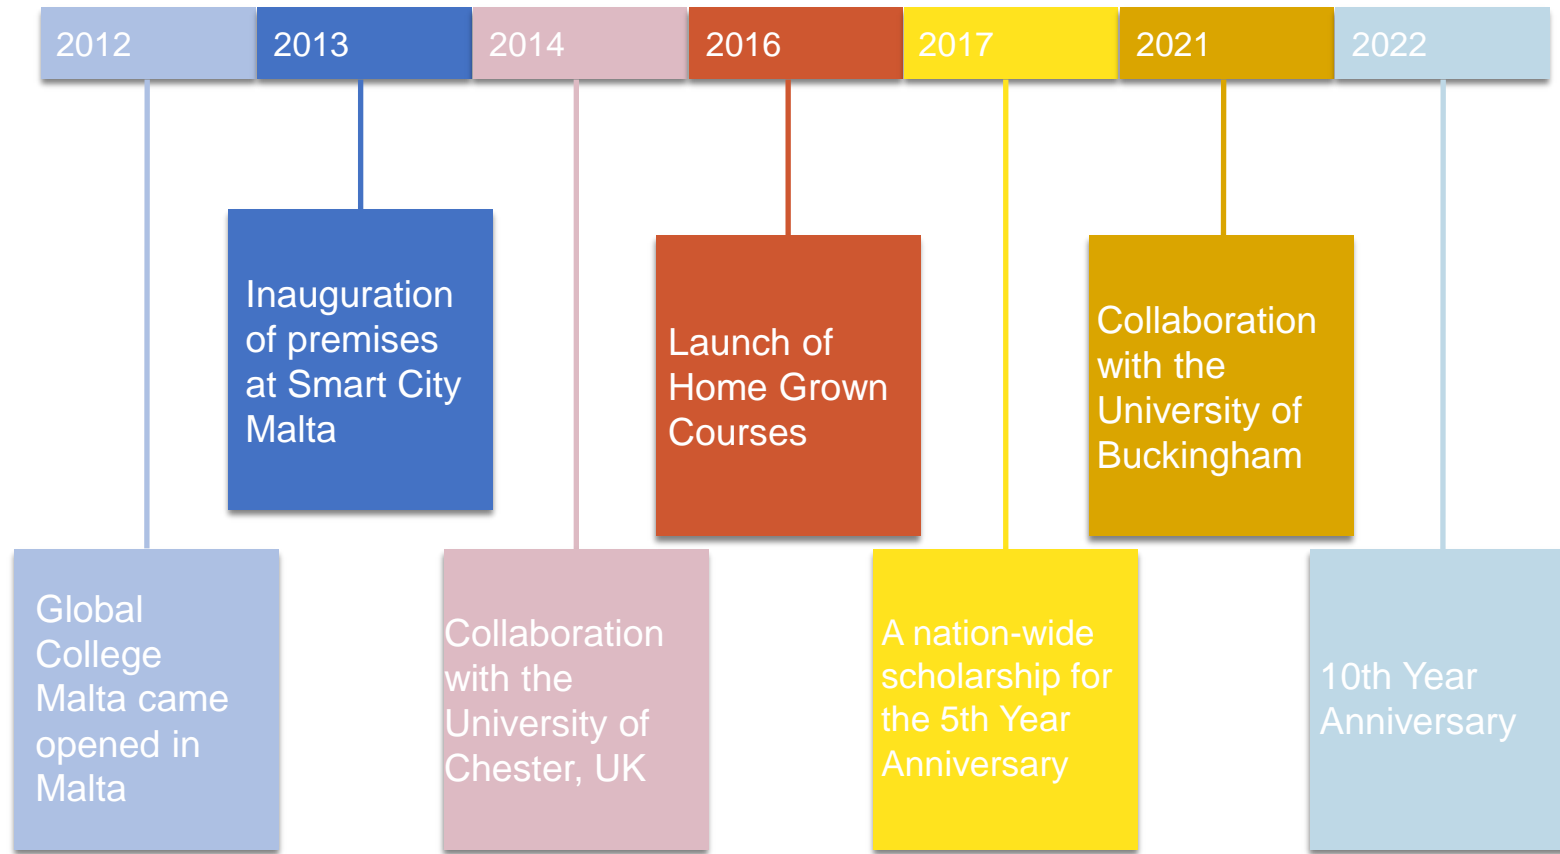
2012 2013 2014 2016 2017 2021 2022

Global College Malta came opened in Malta

Inauguration of premises at Smart City Malta

Collaboration with the University of Chester, UK

Launch of Home Grown Courses

A nation-wide scholarship for the 5th Year Anniversary

Collaboration with the University of Buckingham

10th Year Anniversary